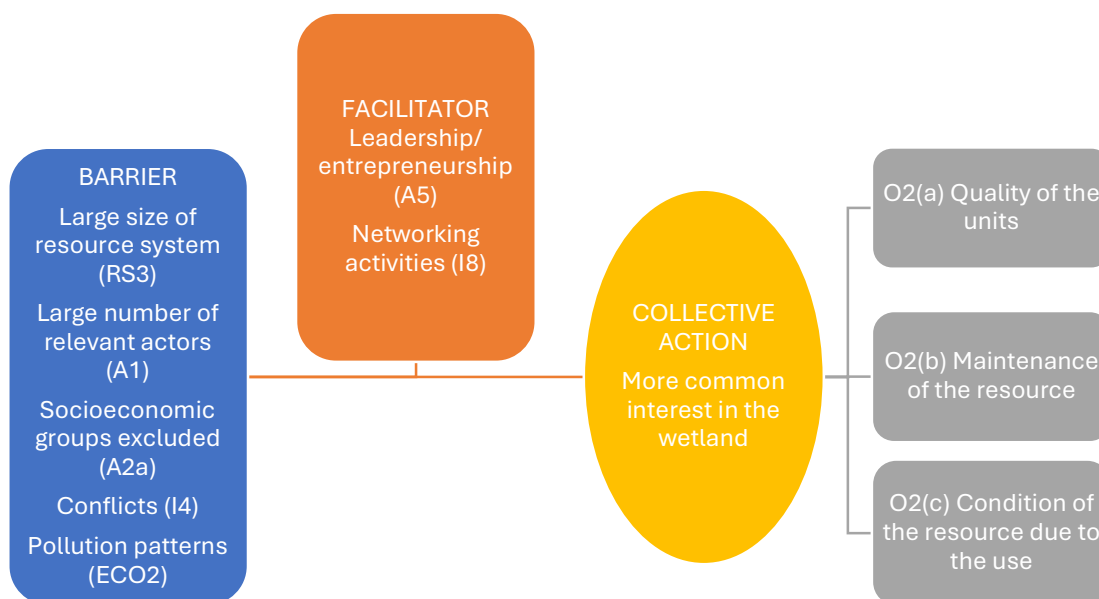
BARRIER
Large size of resource system (RS3)
Large number of relevant actors (A1)
Socioeconomic groups excluded (A2a)
Conflicts (I4)
Pollution patterns (ECO2)

FACILITATOR
Leadership/ entrepreneurship (A5)
Networking activities (I8)

COLLECTIVE ACTION
More common interest in the wetland

O2(a) Quality of the units

O2(b) Maintenance of the resource

O2(c) Condition of the resource due to the use